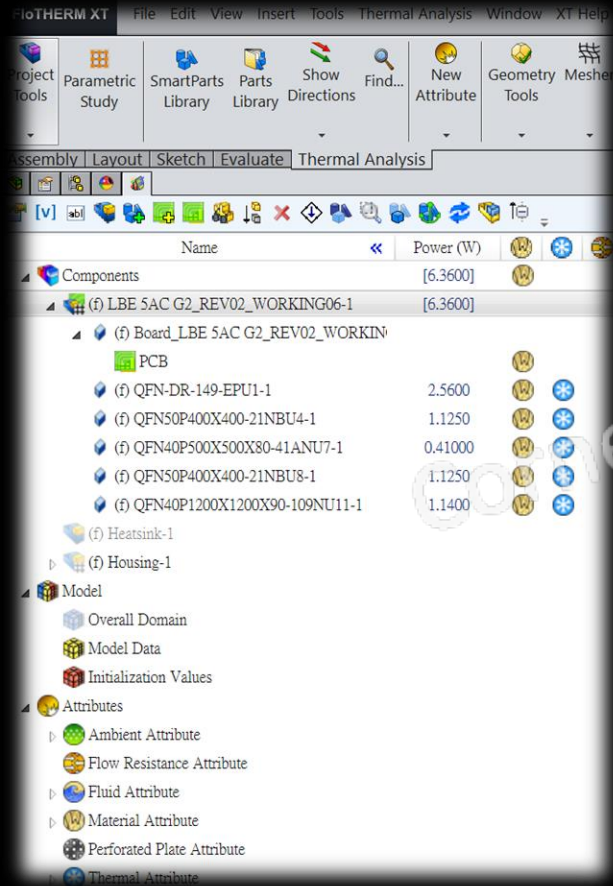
FloTHERM XT File Edit View Insert Tools Thermal Analysis Window XT Help

Project Tools
Parametric Study
SmartParts Library
Parts Library
Show Directions
Find...
New Attribute
Geometry Tools
Mesher

Assembly | Layout | Sketch | Evaluate | Thermal Analysis

[v]

| Name | « | Power (W) |
|---|---|---|
| Components | | [6.3600] |
| (f) LBE 5AC G2_REV02_WORKING06-1 | | [6.3600] |
| (f) Board_LBE 5AC G2_REV02_WORKIN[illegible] | | |
| PCB | | |
| (f) QFN-DR-149-EPU1-1 | | 2.5600 |
| (f) QFN50P400X400-21NBU4-1 | | 1.1250 |
| (f) QFN40P500X500X80-41ANU7-1 | | 0.41000 |
| (f) QFN50P400X400-21NBU8-1 | | 1.1250 |
| (f) QFN40P1200X1200X90-109NU11-1 | | 1.1400 |
| (f) Heatsink-1 | | |
| (f) Housing-1 | | |

Model
Overall Domain
Model Data
Initialization Values
Attributes
Ambient Attribute
Flow Resistance Attribute
Fluid Attribute
Material Attribute
Perforated Plate Attribute
Thermal Attribute